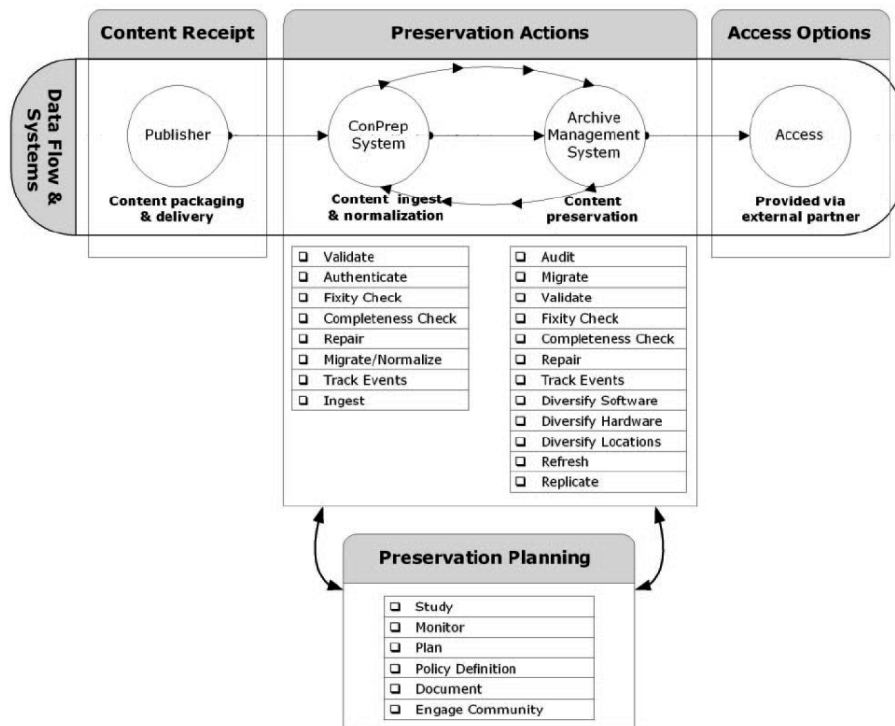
Content Receipt

Preservation Actions

Access Options

Data Flow & Systems

Publisher

ConPrep System

Archive Management System

Access

Content packaging & delivery

Content ingest & normalization

Content preservation

Provided via external partner

- Validate
- Authenticate
- Fixity Check
- Completeness Check
- Repair
- Migrate/Normalize
- Track Events
- Ingest

- Audit
- Migrate
- Validate
- Fixity Check
- Completeness Check
- Repair
- Track Events
- Diversify Software
- Diversify Hardware
- Diversify Locations
- Refresh
- Replicate

Preservation Planning

- Study
- Monitor
- Plan
- Policy Definition
- Document
- Engage Community